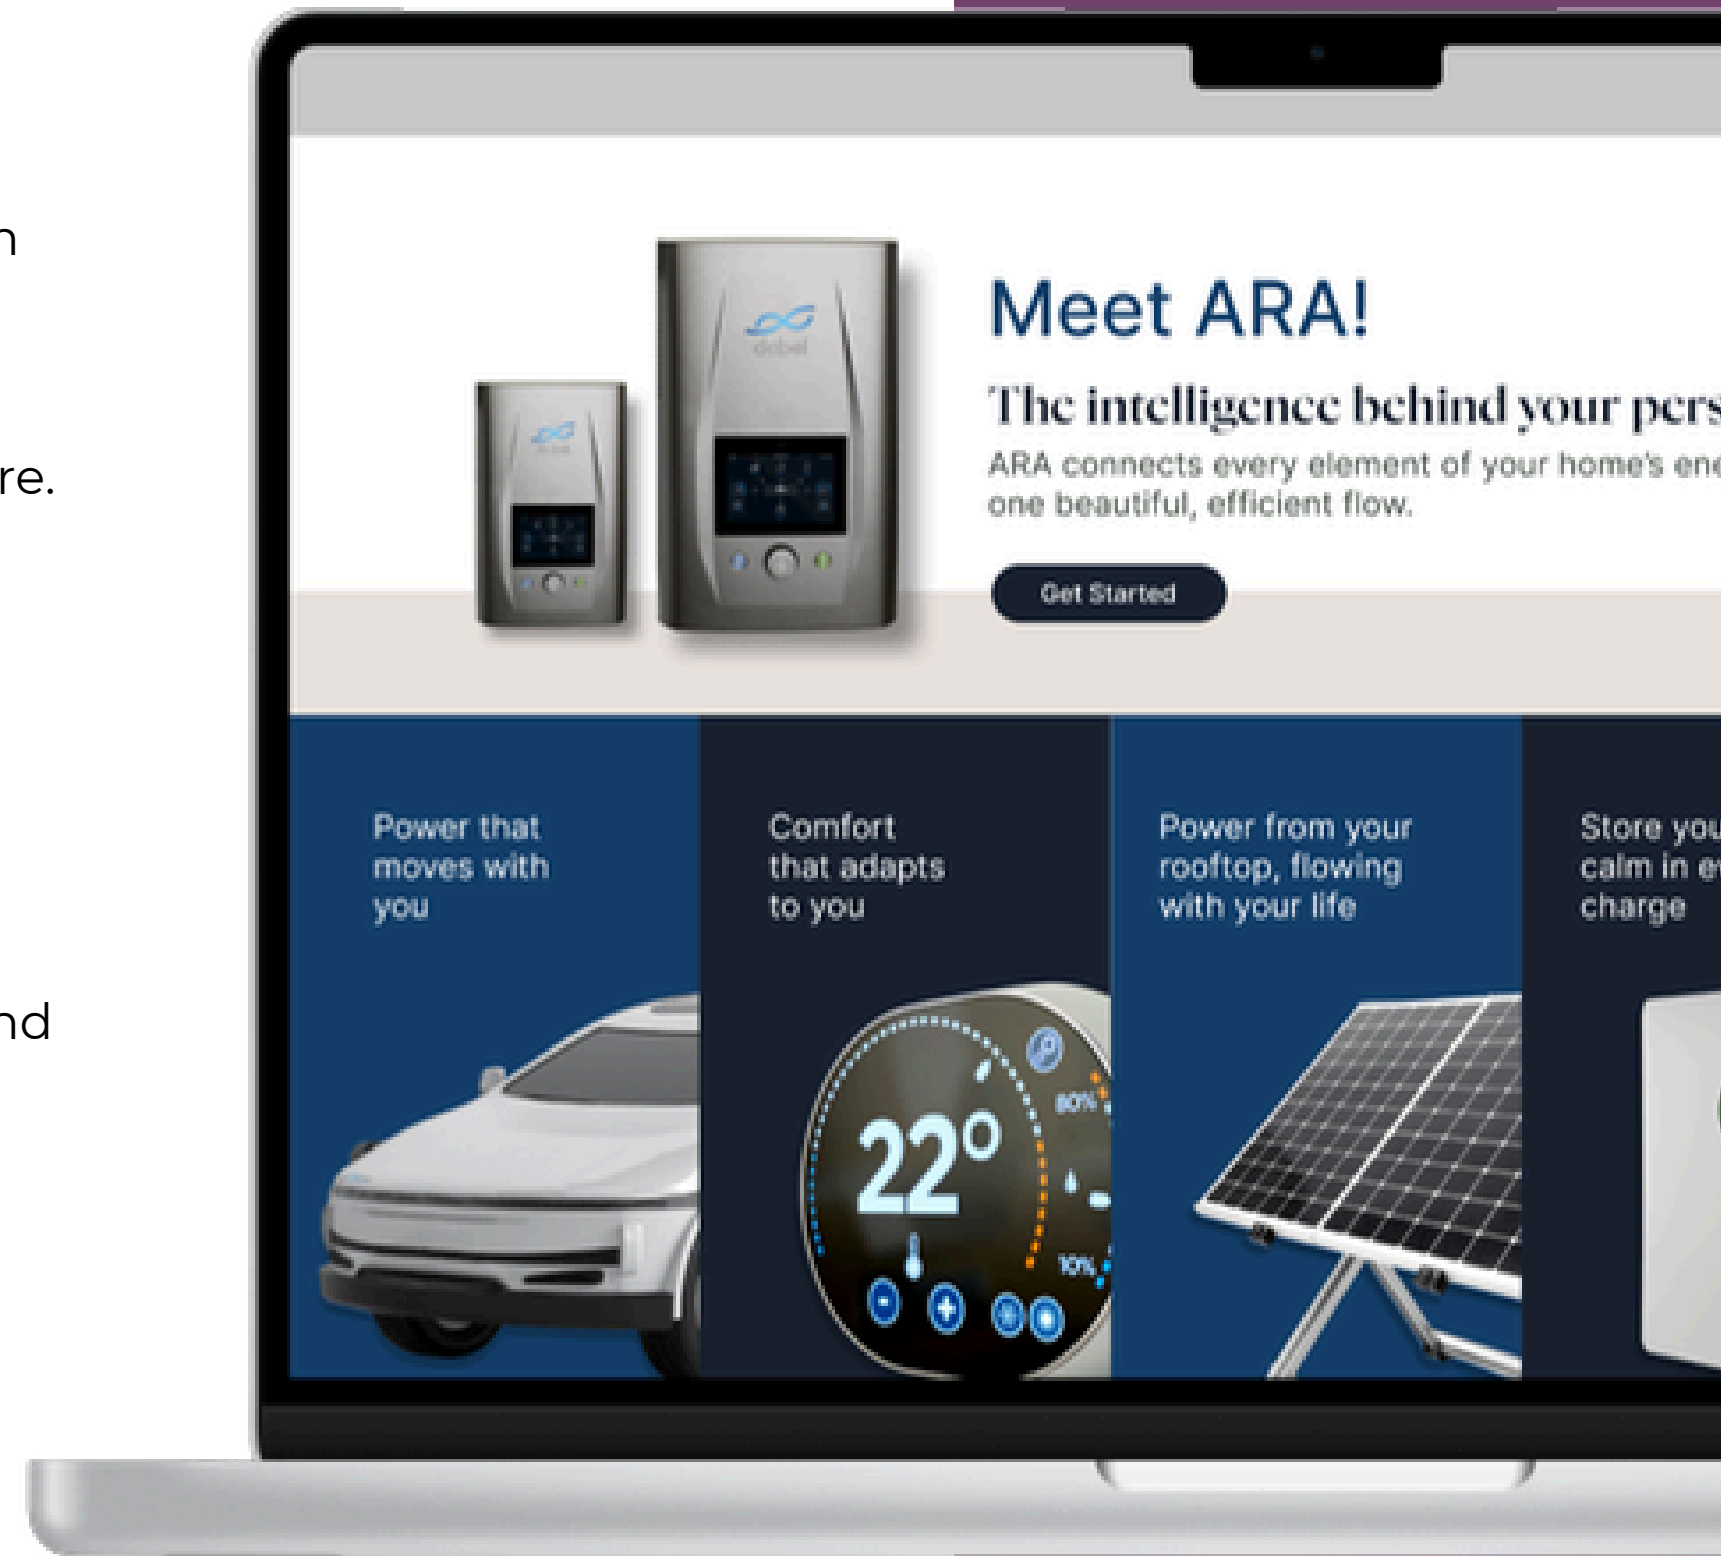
n

re.

nd

Meet ARA!

The intelligence behind your pers

ARA connects every element of your home's ene one beautiful, efficient flow.

Get Started

Power that moves with you

Comfort that adapts to you

22°

80%

10%

Power from your rooftop, flowing with your life

Store you calm in e charge